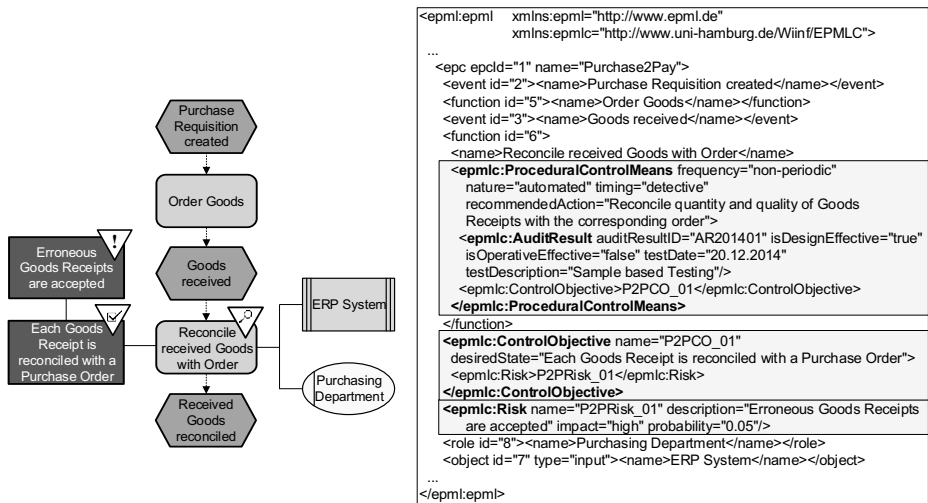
Purchase Requisition created

Order Goods

Goods received

Erroneous Goods Receipts are accepted

!

Each Goods Receipt is reconciled with a Purchase Order

Reconcile received Goods with Order

ERP System

Purchasing Department

Received Goods reconciled

<epml:epml xmlns:epml="http://www.epml.de" xmlns:epmlc="http://www.uni-hamburg.de/Wiinf/EPMLC">
...
<epc epcId="1" name="Purchase2Pay">
<event id="2"><name>Purchase Requisition created</name></event>
<function id="5"><name>Order Goods</name></function>
<event id="3"><name>Goods received</name></event>
<function id="6">
<name>Reconcile received Goods with Order</name>
<epmlc:ProceduralControlMeans frequency="non-periodic" nature="automated" timing="detective" recommendedAction="Reconcile quantity and quality of Goods Receipts with the corresponding order">
<epmlc:AuditResult auditResultID="AR201401" isDesignEffective="true" isOperativeEffective="false" testDate="20.12.2014" testDescription="Sample based Testing"/>
<epmlc:ControlObjective>P2PCO_01</epmlc:ControlObjective>
</epmlc:ProceduralControlMeans>
</function>
<epmlc:ControlObjective name="P2PCO_01" desiredState="Each Goods Receipt is reconciled with a Purchase Order">
<epmlc:Risk>P2PRisk_01</epmlc:Risk>
</epmlc:ControlObjective>
<epmlc:Risk name="P2PRisk_01" description="Erroneous Goods Receipts are accepted" impact="high" probability="0.05"/>
<role id="8"><name>Purchasing Department</name></role>
<object id="7" type="input"><name>ERP System</name></object>
...
</epml:epml>